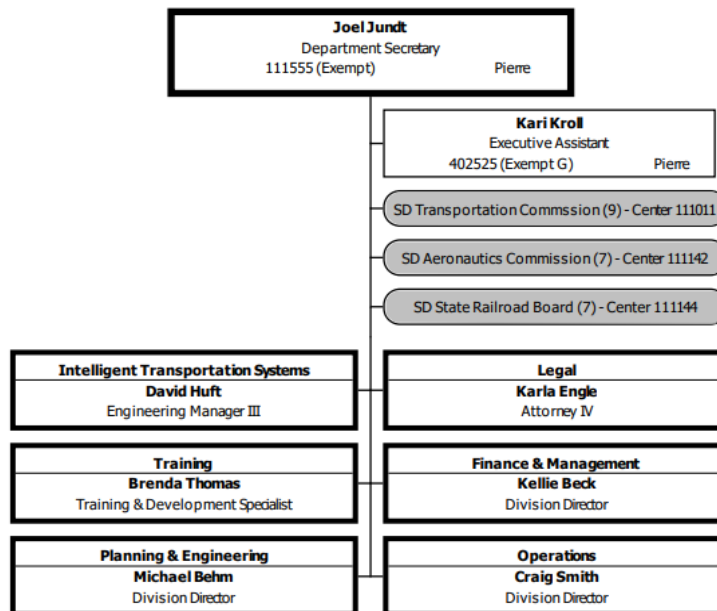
Joel Jundt
Department Secretary
111555 (Exempt) Pierre

Kari Kroll
Executive Assistant
402525 (Exempt G) Pierre

SD Transportation Commssion (9) - Center 111011

SD Aeronautics Commission (7) - Center 111142

SD State Railroad Board (7) - Center 111144

Intelligent Transportation Systems
David Huft
Engineering Manager III

Legal
Karla Engle
Attorney IV

Training
Brenda Thomas
Training & Development Specialist

Finance & Management
Kellie Beck
Division Director

Planning & Engineering
Michael Behm
Division Director

Operations
Craig Smith
Division Director